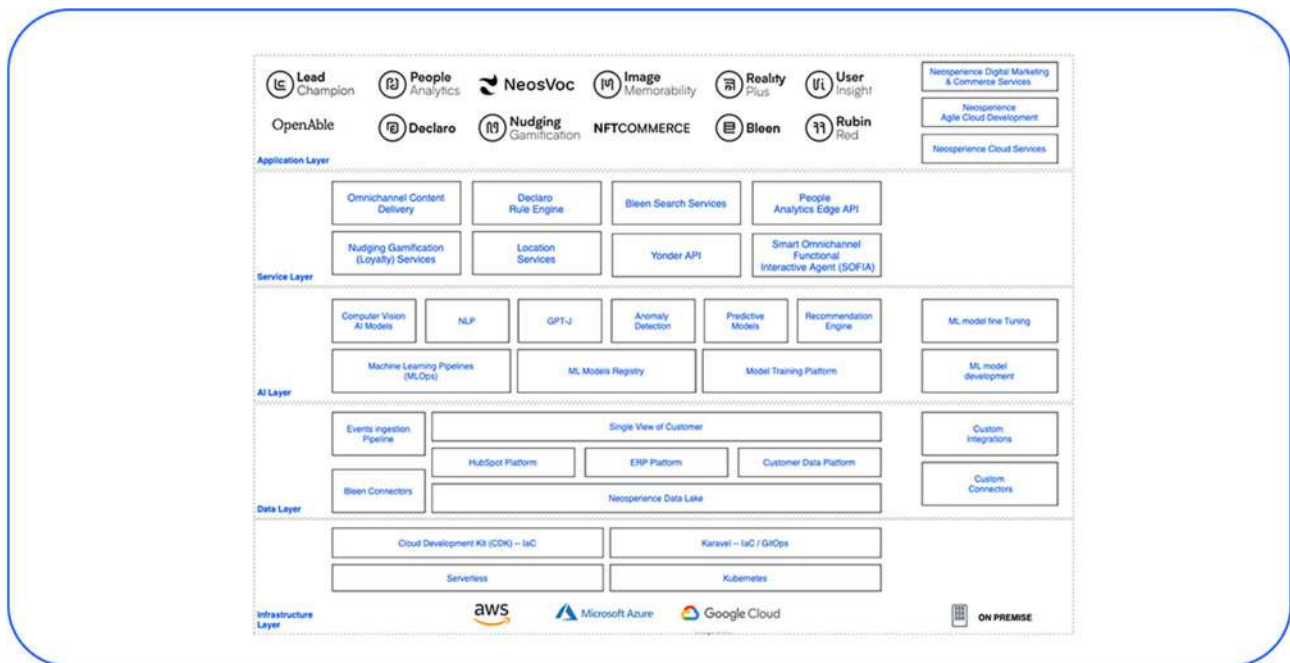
Lead Champion
People Analytics
NeosVoc
Image Memorability
Reality Plus
User Insight
OpenAble
Declaro
Nudging Gamification
NFTCOMMERCE
Bleen
Rubin Red
Application Layer

Neosperience Digital Marketing & Commerce Services
Neosperience Agile Cloud Development
Neosperience Cloud Services

Omnichannel Content Delivery
Declaro Rule Engine
Bleen Search Services
People Analytics Edge API
Nudging Gamification (Loyalty) Services
Location Services
Yonder API
Smart Omnichannel Functional Interactive Agent (SOFIA)
Service Layer

Computer Vision AI Models
NLP
GPT-J
Anomaly Detection
Predictive Models
Recommendation Engine
ML model fine Tuning
Machine Learning Pipelines (MLOps)
ML Models Registry
Model Training Platform
ML model development
AI Layer

Events ingestion Pipeline
Single View of Customer
HubSpot Platform
ERP Platform
Customer Data Platform
Bleen Connectors
Neosperience Data Lake
Custom Integrations
Custom Connectors
Data Layer

Cloud Development Kit (CDK) – IaC
Karavel – IaC / GitOps
Serverless
Kubernetes
Infrastructure Layer
aws
Microsoft Azure
Google Cloud
ON PREMISE